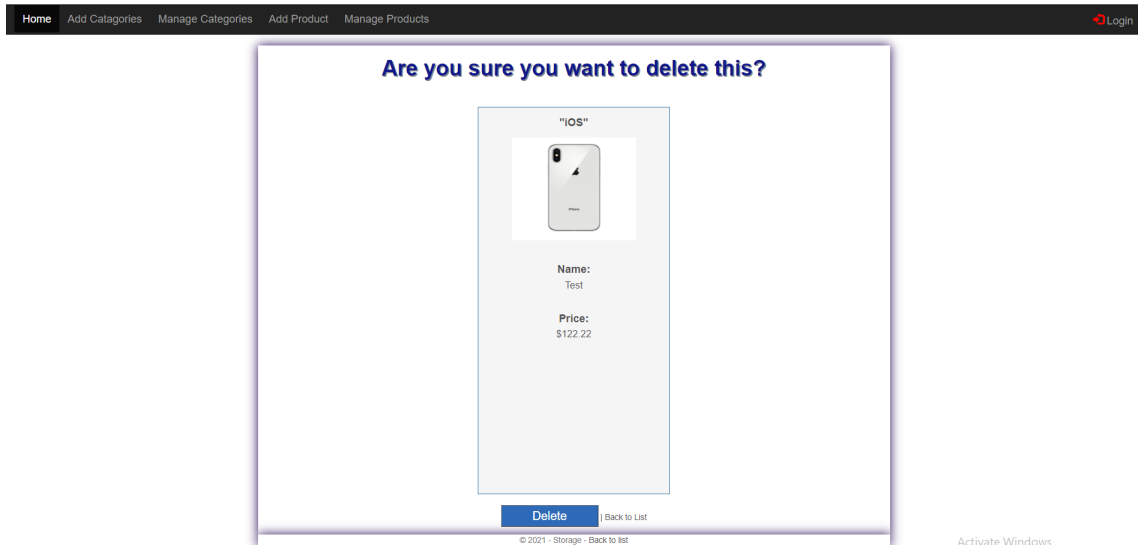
Home Add Catagories Manage Categories Add Product Manage Products

Login

Are you sure you want to delete this?

"iOS"

Name:
Test

Price:
$122.22

Delete | Back to List

© 2021 - Storage - Back to list

Activate Windows